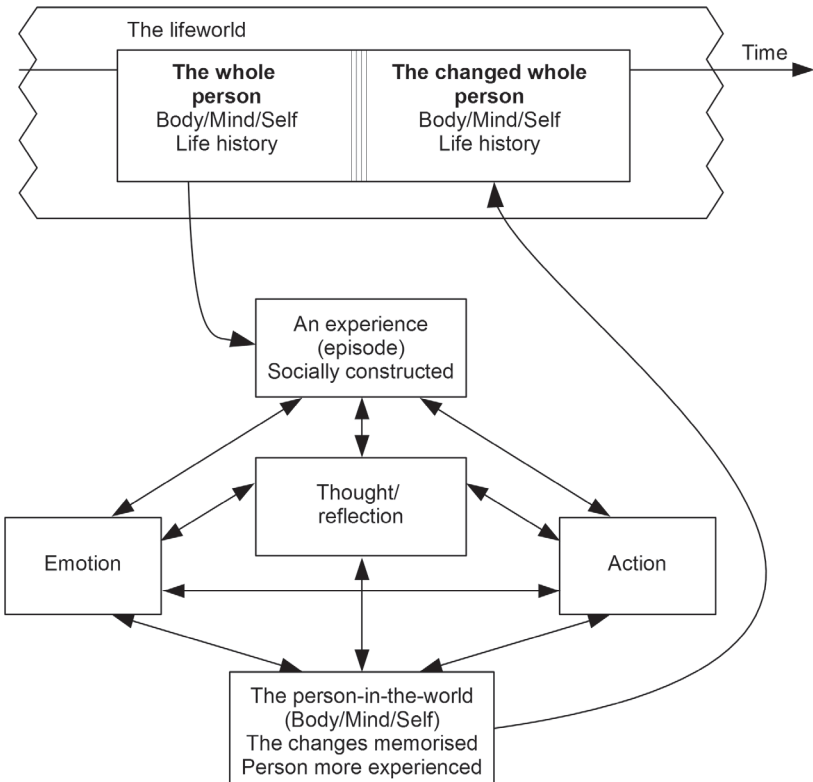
The lifeworld

Time

**The whole person**
Body/Mind/Self
Life history

**The changed whole person**
Body/Mind/Self
Life history

An experience
(episode)
Socially constructed

Thought/
reflection

Emotion

Action

The person-in-the-world
(Body/Mind/Self)
The changes memorised
Person more experienced